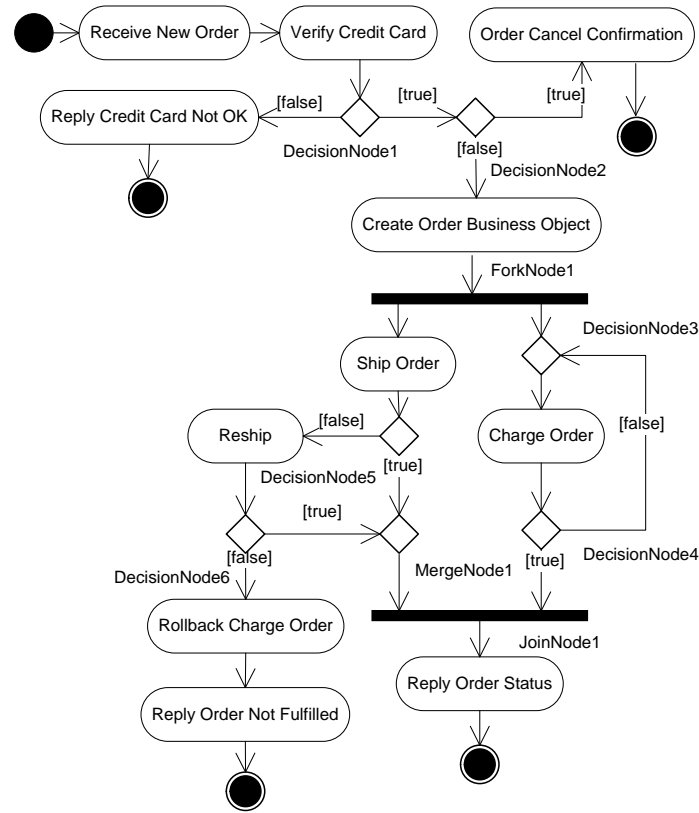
Receive New Order

Verify Credit Card

Order Cancel Confirmation

Reply Credit Card Not OK

[false]

[true]

[true]

DecisionNode1

[false]

DecisionNode2

Create Order Business Object

ForkNode1

Ship Order

DecisionNode3

Reshipp

[false]

[false]

Charge Order

DecisionNode5

[true]

[true]

[false]

DecisionNode6

MergeNode1

[true]

DecisionNode4

Rollback Charge Order

JoinNode1

Reply Order Status

Reply Order Not Fulfilled